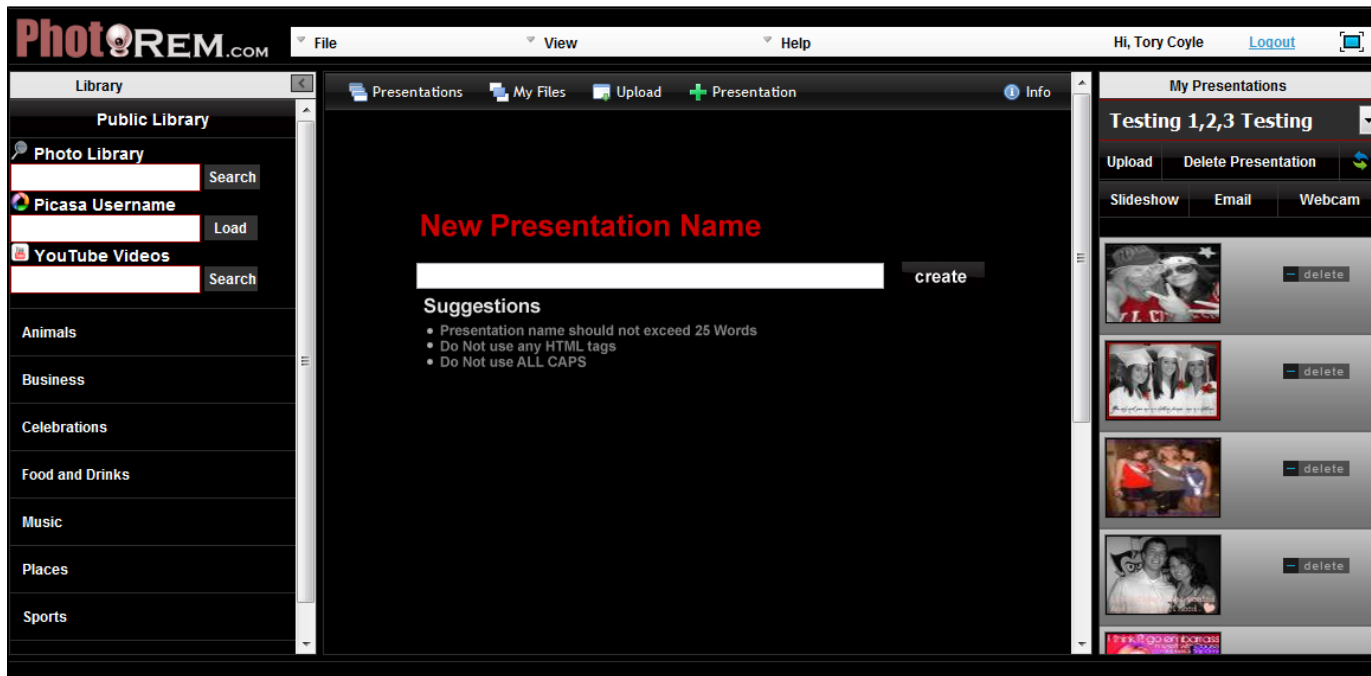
PhotoREM.com

File

View

Help

Hi, Tory Coyle

Logout

Library

Public Library

Photo Library

Search

Picasa Username

Load

YouTube Videos

Search

Animals

Business

Celebrations

Food and Drinks

Music

Places

Sports

Presentations

My Files

Upload

Presentation

Info

New Presentation Name

create

Suggestions

• Presentation name should not exceed 25 Words
• Do Not use any HTML tags
• Do Not use ALL CAPS

My Presentations

Testing 1,2,3 Testing

Upload

Delete Presentation

Slideshow

Email

Webcam

delete

delete

delete

delete